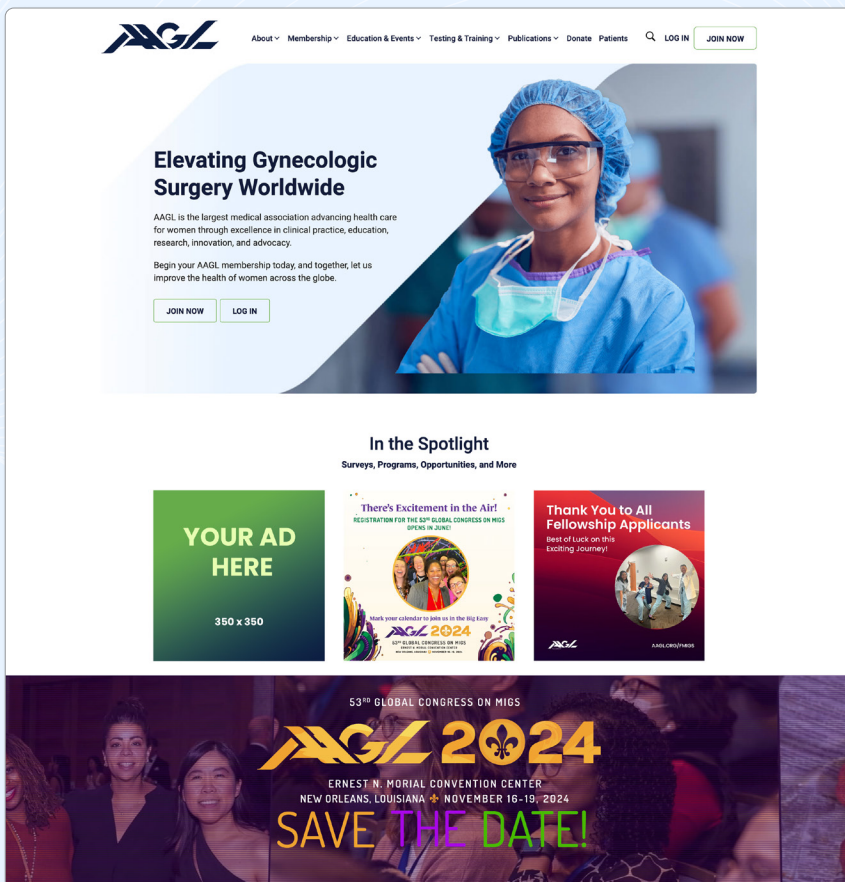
AAGL

About Membership Education & Events Testing & Training Publications Donate Patients LOG IN JOIN NOW

Elevating Gynecologic Surgery Worldwide

AAGL is the largest medical association advancing health care for women through excellence in clinical practice, education, research, innovation, and advocacy.

Begin your AAGL membership today, and together, let us improve the health of women across the globe.

JOIN NOW LOG IN

In the Spotlight

Surveys, Programs, Opportunities, and More

YOUR AD HERE

350 x 350

There's Excitement in the Air!

REGISTRATION FOR THE 53RD GLOBAL CONGRESS ON MIGS OPENS IN JUNE!

Mark your calendar to join us in the Big Easy

AAGL 2024

53RD GLOBAL CONGRESS ON MIGS

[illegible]

Thank You to All Fellowship Applicants

Best of Luck on this Exciting Journey!

AAGL

AAGL.ORG/FMIGS

53RD GLOBAL CONGRESS ON MIGS

AAGL 2024

ERNEST N. MORIAL CONVENTION CENTER

NEW ORLEANS, LOUISIANA ⚜ NOVEMBER 16-19, 2024

SAVE THE DATE!